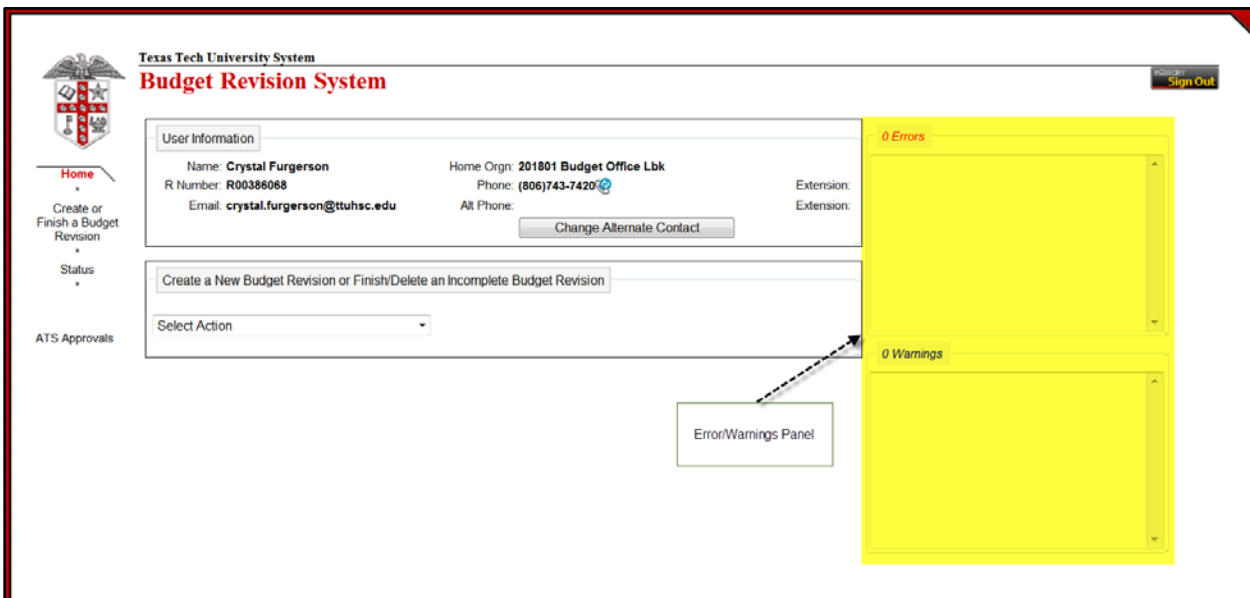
Texas Tech University System
Budget Revision System

eRaider
Sign Out

Home
Create or Finish a Budget Revision
Status
ATS Approvals

User Information

Name: Crystal Furgerson
R Number: R00386068
Email: crystal.furgerson@ttuhsc.edu

Home Orgn: 201801 Budget Office Lbk
Phone: (806)743-7420
Alt Phone:

Extension:
Extension:

Change Alternate Contact

Create a New Budget Revision or Finish/Delete an Incomplete Budget Revision

Select Action

0 Errors

0 Warnings

Error/Warnings Panel